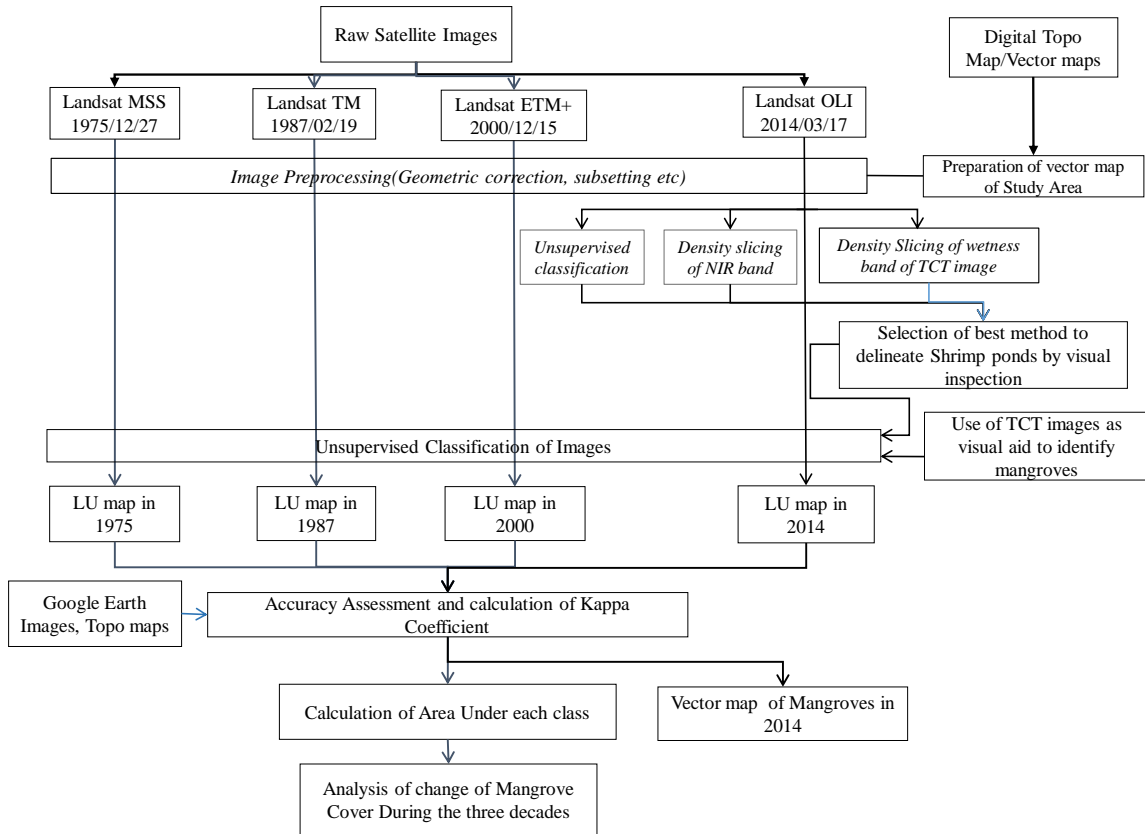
Raw Satellite Images

Digital Topo Map/Vector maps

Landsat MSS 1975/12/27

Landsat TM 1987/02/19

Landsat ETM+ 2000/12/15

Landsat OLI 2014/03/17

Image Preprocessing(Geometric correction, subsetting etc)

Preparation of vector map of Study Area

Unsupervised classification

Density slicing of NIR band

Density Slicing of wetness band of TCT image

Selection of best method to delineate Shrimp ponds by visual inspection

Unsupervised Classification of Images

Use of TCT images as visual aid to identify mangroves

LU map in 1975

LU map in 1987

LU map in 2000

LU map in 2014

Google Earth Images, Topo maps

Accuracy Assessment and calculation of Kappa Coefficient

Calculation of Area Under each class

Vector map of Mangroves in 2014

Analysis of change of Mangrove Cover During the three decades